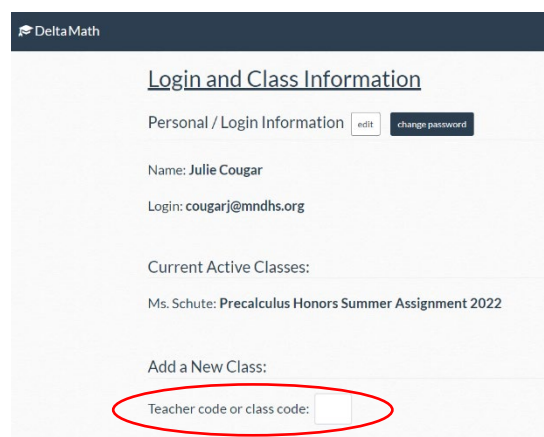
DeltaMath

Login and Class Information

Personal / Login Information edit change password

Name: **Julie Cougar**

Login: **cougarj@mndhs.org**

Current Active Classes:

Ms. Schute: **Precalculus Honors Summer Assignment 2022**

Add a New Class:

Teacher code or class code: